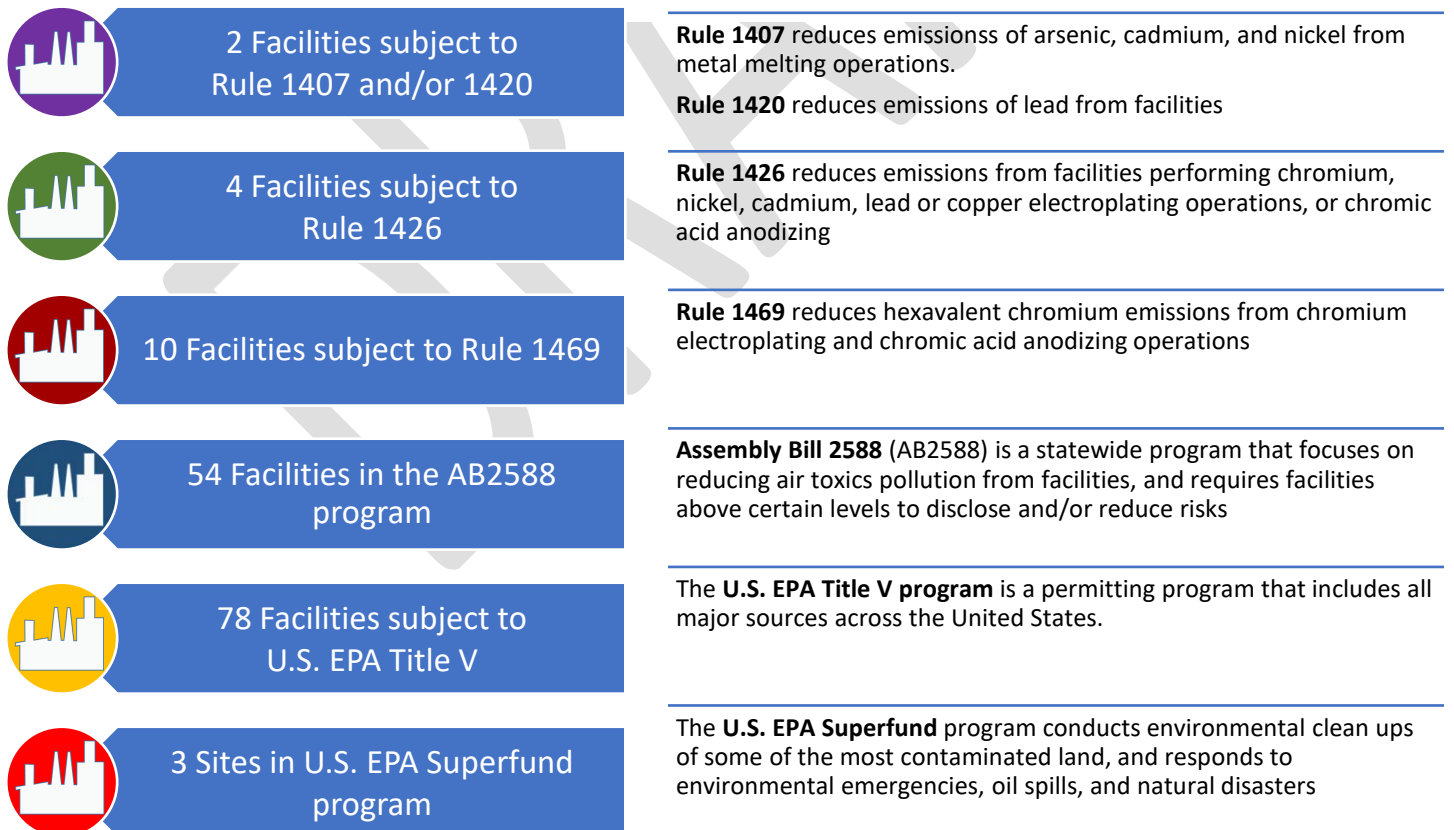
2 Facilities subject to Rule 1407 and/or 1420

**Rule 1407** reduces emissionss of arsenic, cadmium, and nickel from metal melting operations.

**Rule 1420** reduces emissions of lead from facilities

4 Facilities subject to Rule 1426

**Rule 1426** reduces emissions from facilities performing chromium, nickel, cadmium, lead or copper electroplating operations, or chromic acid anodizing

10 Facilities subject to Rule 1469

**Rule 1469** reduces hexavalent chromium emissions from chromium electroplating and chromic acid anodizing operations

54 Facilities in the AB2588 program

**Assembly Bill 2588** (AB2588) is a statewide program that focuses on reducing air toxics pollution from facilities, and requires facilities above certain levels to disclose and/or reduce risks

78 Facilities subject to U.S. EPA Title V

The **U.S. EPA Title V program** is a permitting program that includes all major sources across the United States.

3 Sites in U.S. EPA Superfund program

The **U.S. EPA Superfund** program conducts environmental clean ups of some of the most contaminated land, and responds to environmental emergencies, oil spills, and natural disasters